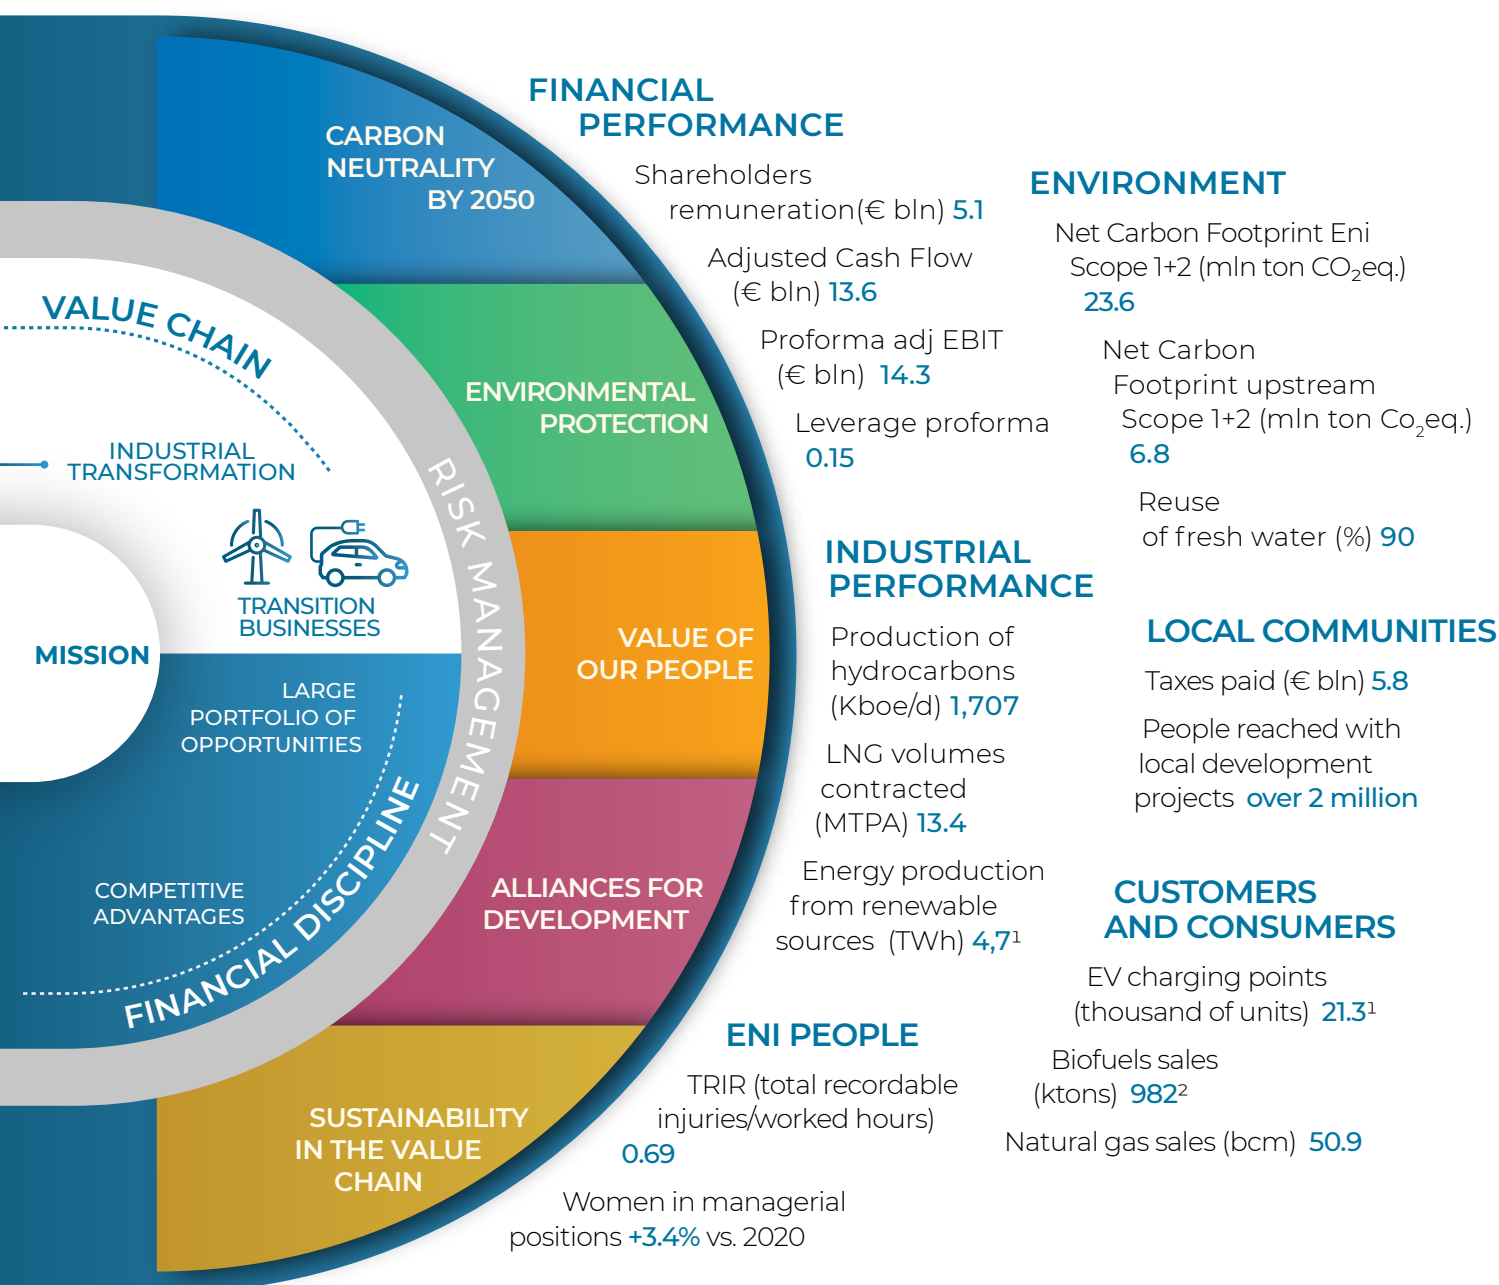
CARBON NEUTRALITY BY 2050

VALUE CHAIN

INDUSTRIAL TRANSFORMATION

TRANSITION BUSINESSES

MISSION

LARGE PORTFOLIO OF OPPORTUNITIES

COMPETITIVE ADVANTAGES

FINANCIAL DISCIPLINE

RISK MANAGEMENT

ENVIRONMENTAL PROTECTION

VALUE OF OUR PEOPLE

ALLIANCES FOR DEVELOPMENT

SUSTAINABILITY IN THE VALUE CHAIN

FINANCIAL PERFORMANCE

Shareholders remuneration(€ bln) 5.1

Adjusted Cash Flow (€ bln) 13.6

Proforma adj EBIT (€ bln) 14.3

Leverage proforma 0.15

ENVIRONMENT

Net Carbon Footprint Eni Scope 1+2 (mln ton $CO_2$eq.) 23.6

Net Carbon Footprint upstream Scope 1+2 (mln ton $Co_2$eq.) 6.8

Reuse of fresh water (%) 90

INDUSTRIAL PERFORMANCE

Production of hydrocarbons (Kboe/d) 1,707

LNG volumes contracted (MTPA) 13.4

Energy production from renewable sources (TWh) 4,7$^1$

LOCAL COMMUNITIES

Taxes paid (€ bln) 5.8

People reached with local development projects over 2 million

CUSTOMERS AND CONSUMERS

EV charging points (thousand of units) 21.3$^1$

Biofuels sales (ktons) 982$^2$

Natural gas sales (bcm) 50.9

ENI PEOPLE

TRIR (total recordable injuries/worked hours) 0.69

Women in managerial positions +3.4% vs. 2020